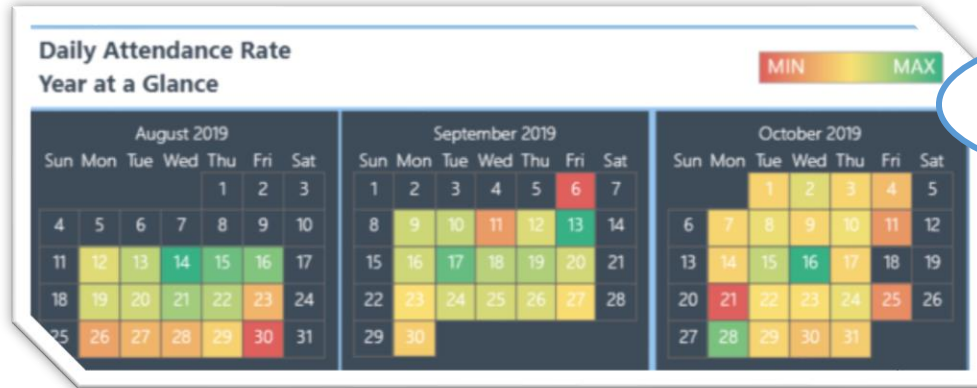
Daily Attendance Rate
Year at a Glance

MIN MAX

August 2019

| Sun | Mon | Tue | Wed | Thu | Fri | Sat |
|---|---|---|---|---|---|---|
| | | | | 1 | 2 | 3 |
| 4 | 5 | 6 | 7 | 8 | 9 | 10 |
| 11 | 12 | 13 | 14 | 15 | 16 | 17 |
| 18 | 19 | 20 | 21 | 22 | 23 | 24 |
| 25 | 26 | 27 | 28 | 29 | 30 | 31 |

September 2019

| Sun | Mon | Tue | Wed | Thu | Fri | Sat |
|---|---|---|---|---|---|---|
| 1 | 2 | 3 | 4 | 5 | 6 | 7 |
| 8 | 9 | 10 | 11 | 12 | 13 | 14 |
| 15 | 16 | 17 | 18 | 19 | 20 | 21 |
| 22 | 23 | 24 | 25 | 26 | 27 | 28 |
| 29 | 30 | | | | | |

October 2019

| Sun | Mon | Tue | Wed | Thu | Fri | Sat |
|---|---|---|---|---|---|---|
| | | 1 | 2 | 3 | 4 | 5 |
| 6 | 7 | 8 | 9 | 10 | 11 | 12 |
| 13 | 14 | 15 | 16 | 17 | 18 | 19 |
| 20 | 21 | 22 | 23 | 24 | 25 | 26 |
| 27 | 28 | 29 | 30 | 31 | | |